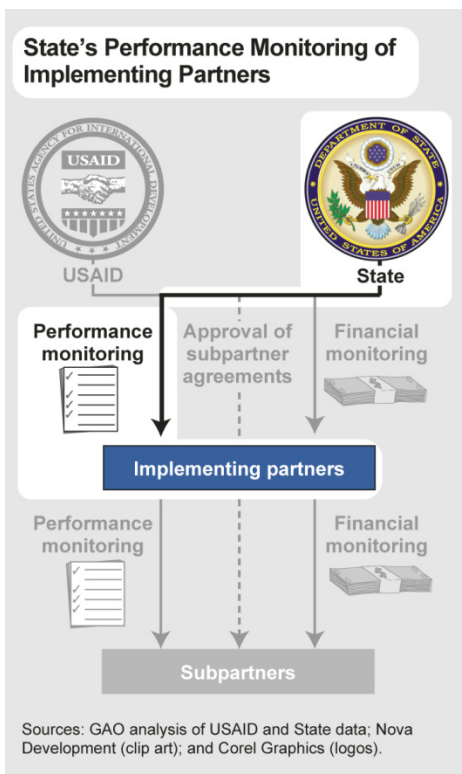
State's Performance Monitoring of Implementing Partners

UNITED STATES AGENCY FOR INTERNATIONAL DEVELOPMENT
USAID

USAID

DEPARTMENT OF STATE
UNITED STATES OF AMERICA

State

Performance monitoring

Approval of subpartner agreements

Financial monitoring

Implementing partners

Performance monitoring

Financial monitoring

Subpartners

Sources: GAO analysis of USAID and State data; Nova Development (clip art); and Corel Graphics (logos).